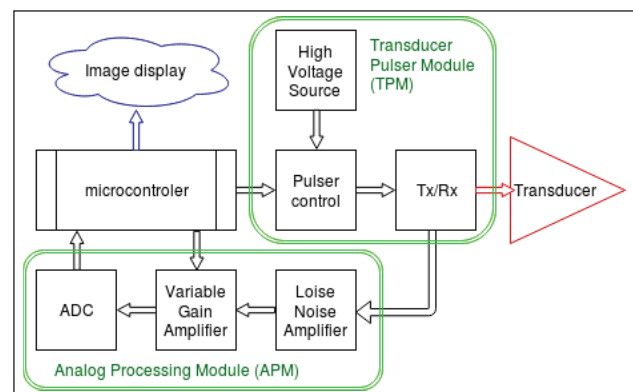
Image display

High Voltage Source

Transducer Pulser Module (TPM)

microcontroler

Pulser control

Tx/Rx

Transducer

ADC

Variable Gain Amplifier

Loise Noise Amplifier

Analog Processing Module (APM)